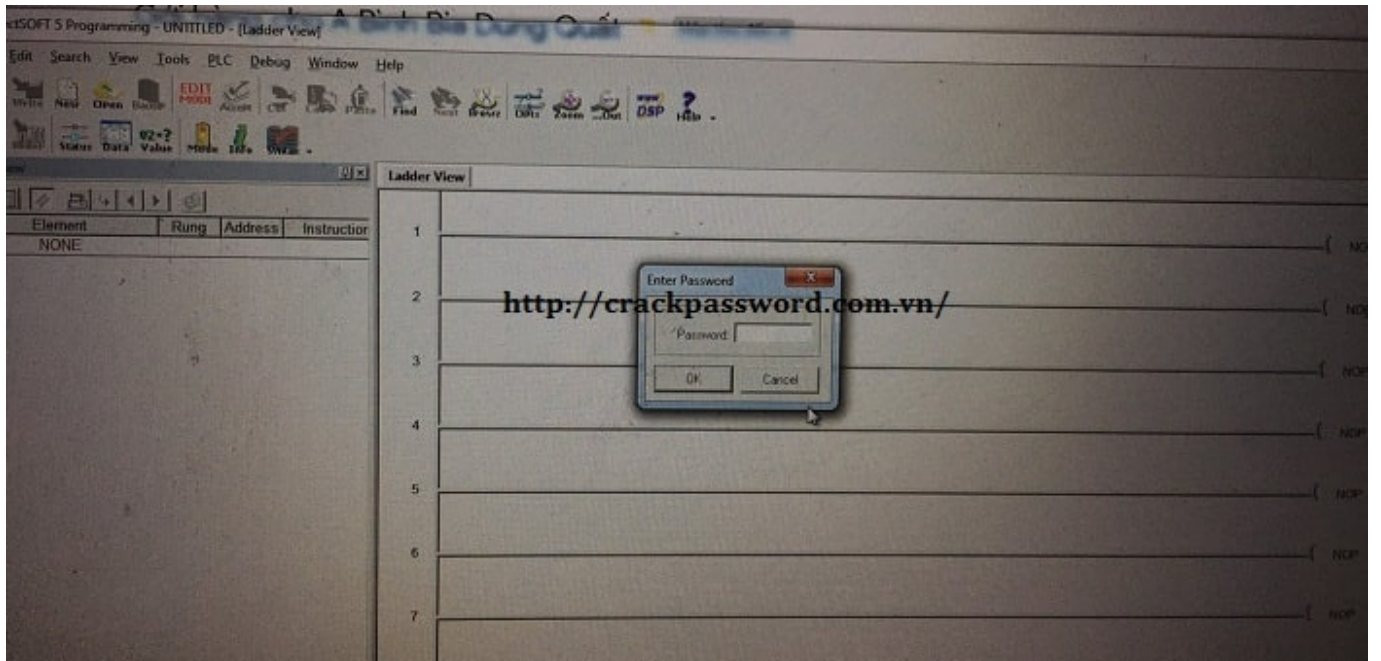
ctSOFT 5 Programming - UNTITLED - [Ladder View]

Edit Search View Tools PLC Debug Window Help

MyEx New Open Backup EDIT MODE Accept Cut Copy Paste Find Next Browse Diffs Zoom Out DSP Help

Status Data Value Mode Info Sheet

Ladder View

| Element | Rung | Address | Instruction |
|---|---|---|---|
| NONE | | | |

1 NOP
2 NOP
3 NOP
4 NOP
5 NOP
6 NOP
7 NOP

Enter Password
Password
OK Cancel

http://crackpassword.com.vn/